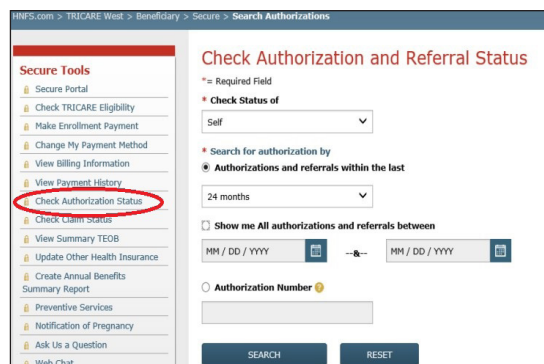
HNFS.com > TRICARE West > Beneficiary > Secure > Search Authorizations

Secure Tools

Secure Portal

Check TRICARE Eligibility

Make Enrollment Payment

Change My Payment Method

View Billing Information

View Payment History

Check Authorization Status

Check Claim Status

View Summary TEOB

Update Other Health Insurance

Create Annual Benefits Summary Report

Preventive Services

Notification of Pregnancy

Ask Us a Question

Web Chat

Check Authorization and Referral Status

*= Required Field

* Check Status of

Self

* Search for authorization by

Authorizations and referrals within the last

24 months

Show me All authorizations and referrals between

MM / DD / YYYY

--&--

MM / DD / YYYY

Authorization Number

SEARCH

RESET